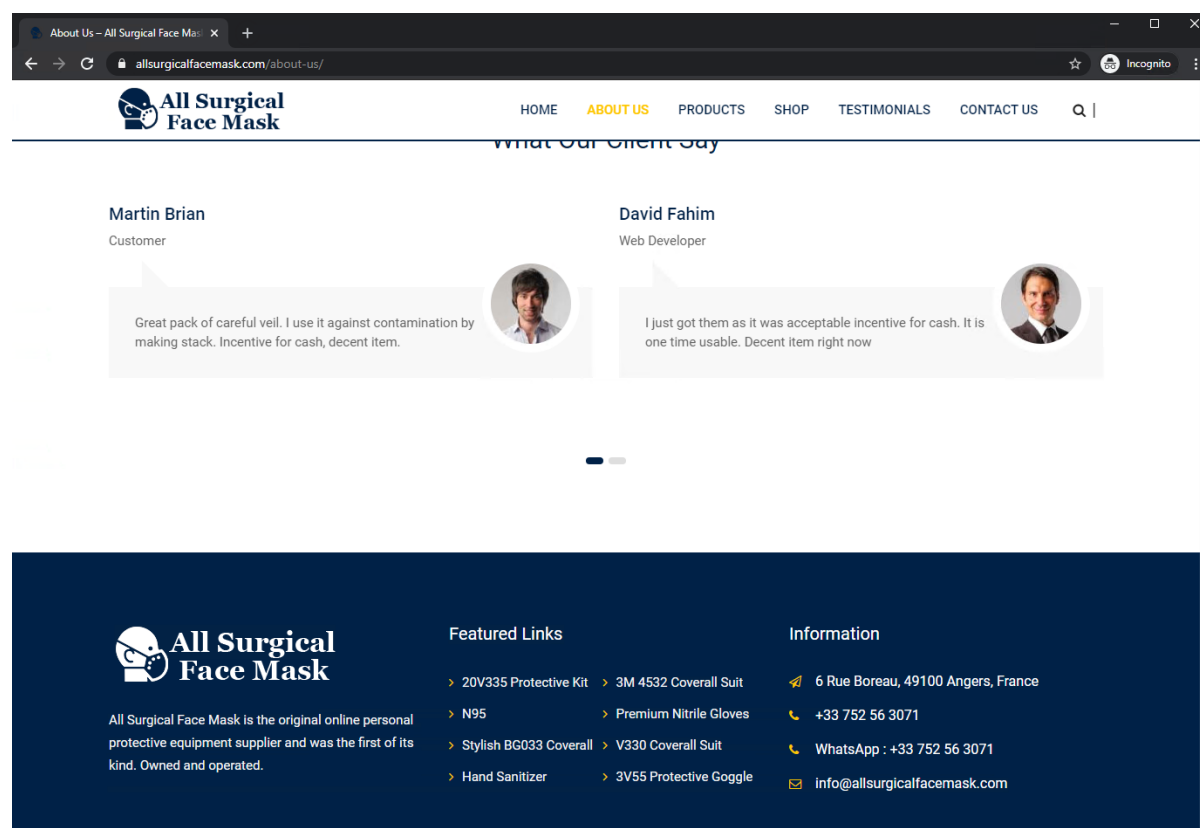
About Us – All Surgical Face Mas ×

allsurgicalfacemask.com/about-us/

Incognito

All Surgical Face Mask

HOME ABOUT US PRODUCTS SHOP TESTIMONIALS CONTACT US

What Our Client Say

Martin Brian

Customer

Great pack of careful veil. I use it against contamination by making stack. Incentive for cash, decent item.

David Fahim

Web Developer

I just got them as it was acceptable incentive for cash. It is one time usable. Decent item right now

All Surgical Face Mask

All Surgical Face Mask is the original online personal protective equipment supplier and was the first of its kind. Owned and operated.

Featured Links

20V335 Protective Kit

N95

Stylish BG033 Coverall

Hand Sanitizer

3M 4532 Coverall Suit

Premium Nitrile Gloves

V330 Coverall Suit

3V55 Protective Goggle

Information

6 Rue Boreau, 49100 Angers, France

+33 752 56 3071

WhatsApp : +33 752 56 3071

info@allsurgicalfacemask.com